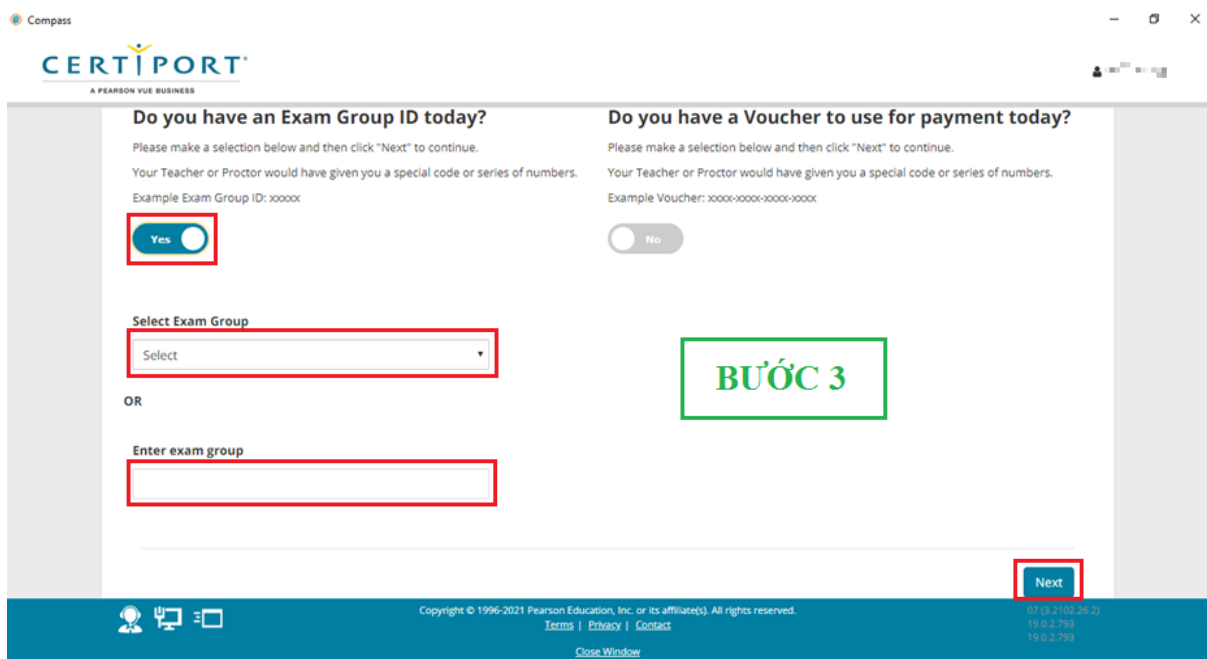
Compass

CERTIPORT®
A PEARSON VUE BUSINESS

Do you have an Exam Group ID today?

Please make a selection below and then click "Next" to continue.

Your Teacher or Proctor would have given you a special code or series of numbers.

Example Exam Group ID: xxxxx

Yes

Select Exam Group

Select

OR

Enter exam group

Do you have a Voucher to use for payment today?

Please make a selection below and then click "Next" to continue.

Your Teacher or Proctor would have given you a special code or series of numbers.

Example Voucher: xxxx-xxxx-xxxx-xxxx

No

BƯỚC 3

Next

Copyright © 1996-2021 Pearson Education, Inc. or its affiliate(s). All rights reserved.
Terms | Privacy | Contact
Close Window

07 (3.2102.26.2)
19.0.2.793
19.0.2.793